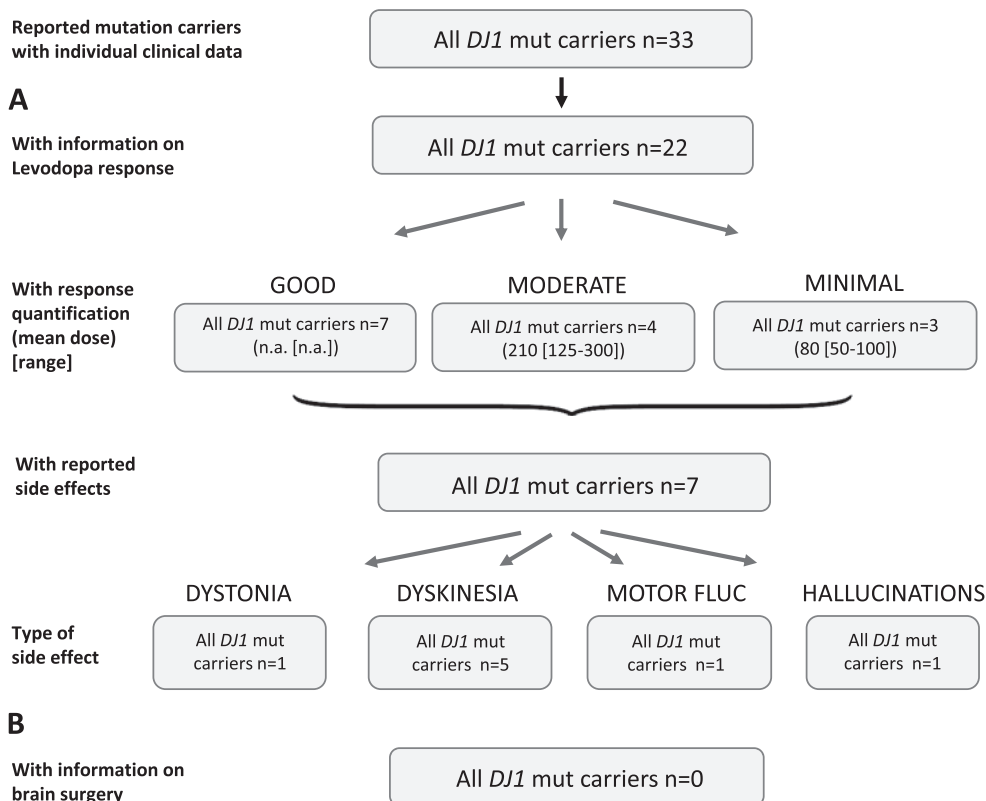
Reported mutation carriers with individual clinical data

All *DJ1* mut carriers n=33

A

With information on Levodopa response

All *DJ1* mut carriers n=22

With response quantification (mean dose) [range]

GOOD

All *DJ1* mut carriers n=7 (n.a. [n.a.])

MODERATE

All *DJ1* mut carriers n=4 (210 [125-300])

MINIMAL

All *DJ1* mut carriers n=3 (80 [50-100])

With reported side effects

All *DJ1* mut carriers n=7

Type of side effect

DYSTONIA

All *DJ1* mut carriers n=1

DYSKINESIA

All *DJ1* mut carriers n=5

MOTOR FLUC

All *DJ1* mut carriers n=1

HALLUCINATIONS

All *DJ1* mut carriers n=1

B

With information on brain surgery

All *DJ1* mut carriers n=0